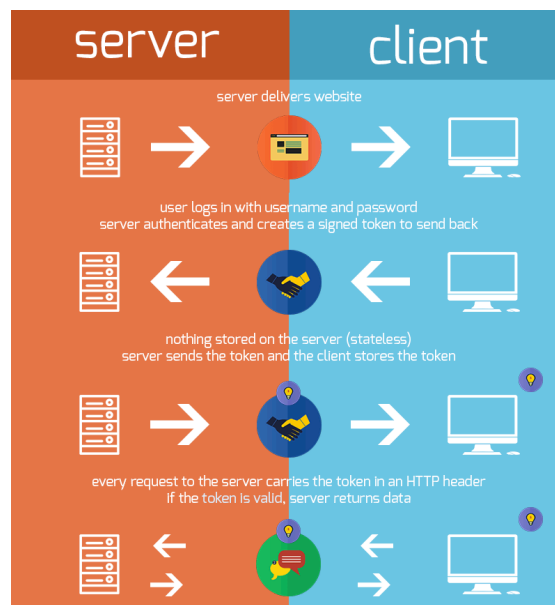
server

client

server delivers website

user logs in with username and password
server authenticates and creates a signed token to send back

nothing stored on the server (stateless)
server sends the token and the client stores the token

every request to the server carries the token in an HTTP header
if the token is valid, server returns data